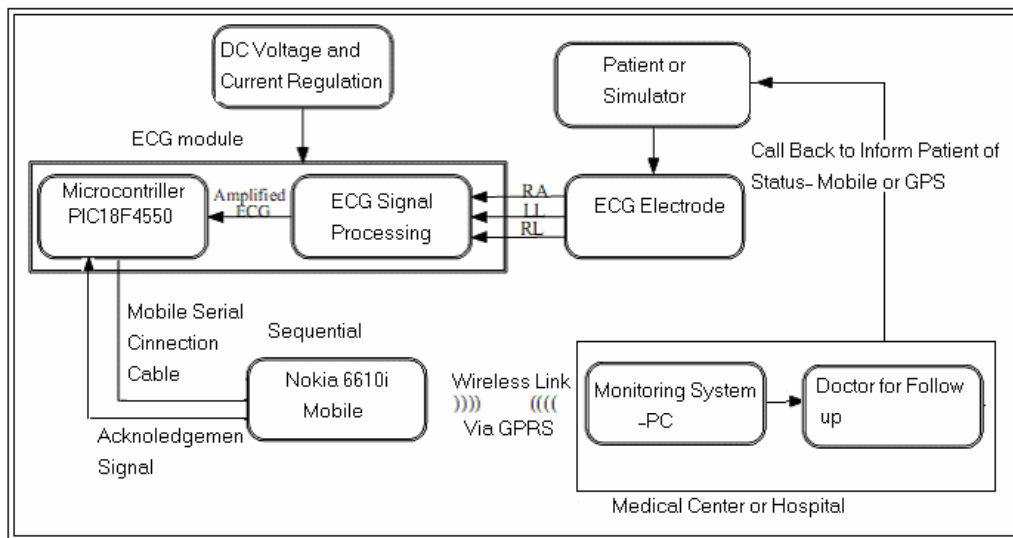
DC Voltage and Current Regulation

Patient or Simulator

ECG module

Call Back to Inform Patient of Status- Mobile or GPS

Microcontriller PIC18F4550

Amplified ECG

ECG Signal Processing

RA
LL
RL

ECG Electrode

Mobile Serial Cinnection Cable

Sequential

Nokia 6610i Mobile

Wireless Link
)))) ((((
Via GPRS

Monitoring System -PC

Doctor for Follow up

Acknoledgemen Signal

Medical Center or Hospital